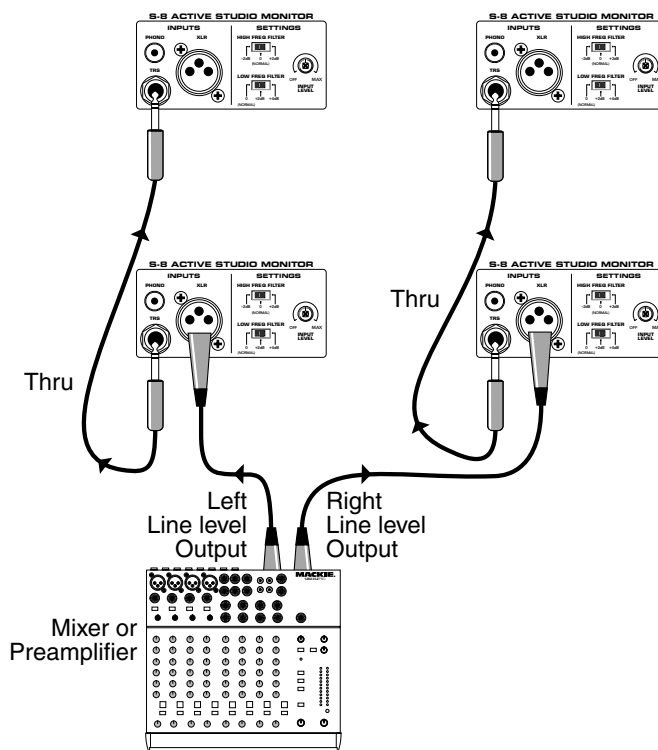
S-8 ACTIVE STUDIO MONITOR
INPUTS
SETTINGS
PHONO
XLR
TRS
HIGH FREQ FILTER
–2dB 0 +2dB
(NORMAL)
LOW FREQ FILTER
0 +2dB +4dB
(NORMAL)
OFF MAX
INPUT LEVEL

S-8 ACTIVE STUDIO MONITOR
INPUTS
SETTINGS
PHONO
XLR
TRS
HIGH FREQ FILTER
–2dB 0 +2dB
(NORMAL)
LOW FREQ FILTER
0 +2dB +4dB
(NORMAL)
OFF MA
INPUT LEVEL

S-8 ACTIVE STUDIO MONITOR
INPUTS
SETTINGS
PHONO
XLR
TRS
HIGH FREQ FILTER
–2dB 0 +2dB
(NORMAL)
LOW FREQ FILTER
0 +2dB +4dB
(NORMAL)
OFF MAX
INPUT LEVEL

Thru

S-8 ACTIVE STUDIO MONITOR
INPUTS
SETTINGS
PHONO
XLR
TRS
HIGH FREQ FILTER
–2dB 0 +2dB
(NORMAL)
LOW FREQ FILTER
0 +2dB +4dB
(NORMAL)
OFF MA
INPUT LEVEL

Thru

Left
Line level
Output

Right
Line level
Output

MACKIE.

Mixer or
Preamplifier